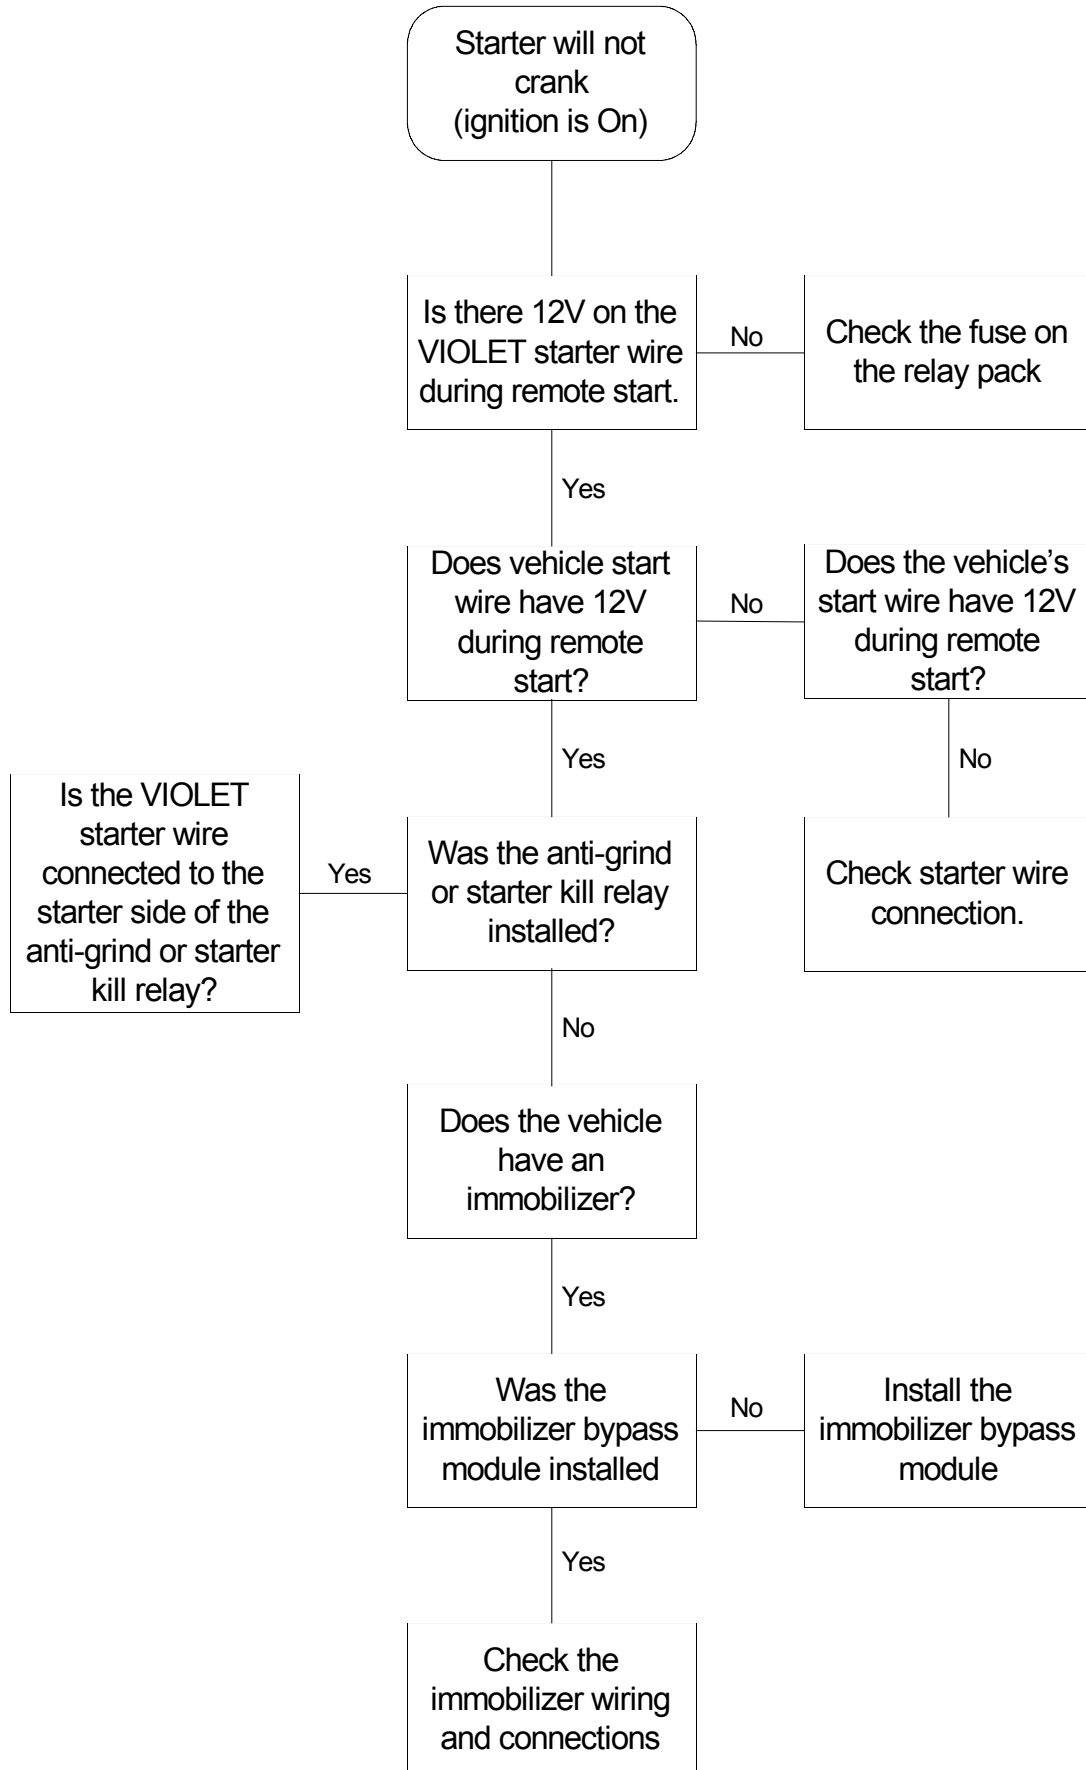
Starter will not crank (ignition is On)

Is there 12V on the VIOLET starter wire during remote start.

No

Check the fuse on the relay pack

Yes

Does vehicle start wire have 12V during remote start?

No

Does the vehicle's start wire have 12V during remote start?

Yes

No

Is the VIOLET starter wire connected to the starter side of the anti-grind or starter kill relay?

Yes

Was the anti-grind or starter kill relay installed?

Check starter wire connection.

No

Does the vehicle have an immobilizer?

Yes

Was the immobilizer bypass module installed

No

Install the immobilizer bypass module

Yes

Check the immobilizer wiring and connections